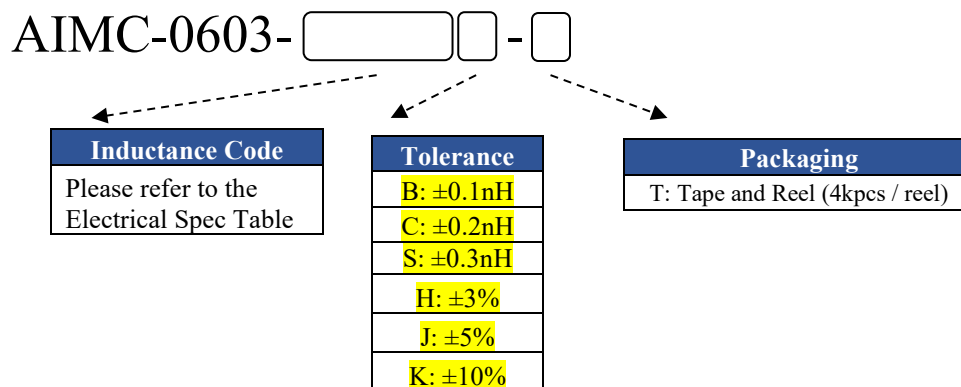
AIMC-0603- - 

| Inductance Code |
|---|
| Please refer to the Electrical Spec Table |

| Tolerance |
|---|
| B: ±0.1nH |
| C: ±0.2nH |
| S: ±0.3nH |
| H: ±3% |
| J: ±5% |
| K: ±10% |

| Packaging |
|---|
| T: Tape and Reel (4kpcs / reel) |